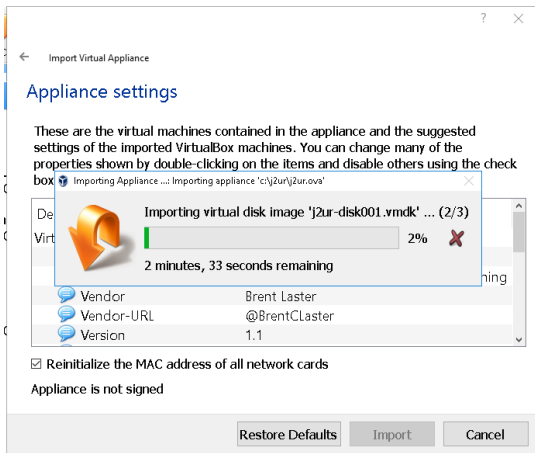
? ×

← Import Virtual Appliance

Appliance settings

These are the virtual machines contained in the appliance and the suggested settings of the imported VirtualBox machines. You can change many of the properties shown by double-clicking on the items and disable others using the check box

Importing Appliance ...: Importing appliance 'c:\j2ur\j2ur.ova'

Importing virtual disk image 'j2ur-disk001.vmdk' ... (2/3)

2%

2 minutes, 33 seconds remaining

De

Virt

ning

Vendor Brent Laster
Vendor-URL @BrentCLaster
Version 1.1

☑ Reinitialize the MAC address of all network cards

Appliance is not signed

Restore Defaults Import Cancel